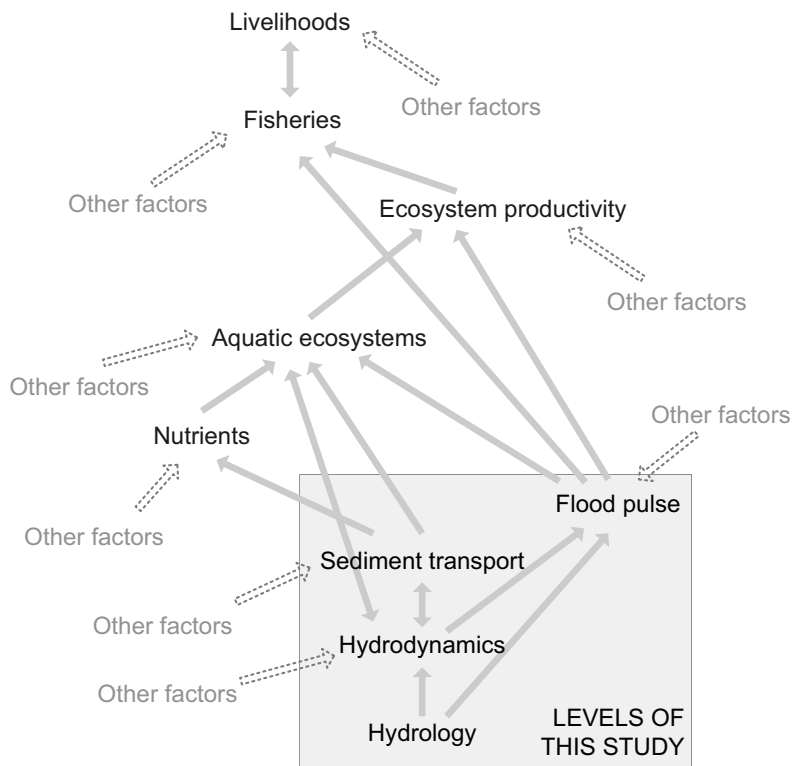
Livelihoods

Other factors

Fisheries

Other factors

Ecosystem productivity

Other factors

Aquatic ecosystems

Other factors

Other factors

Nutrients

Other factors

Flood pulse

Sediment transport

Other factors

Hydrodynamics

Other factors

Hydrology

LEVELS OF THIS STUDY